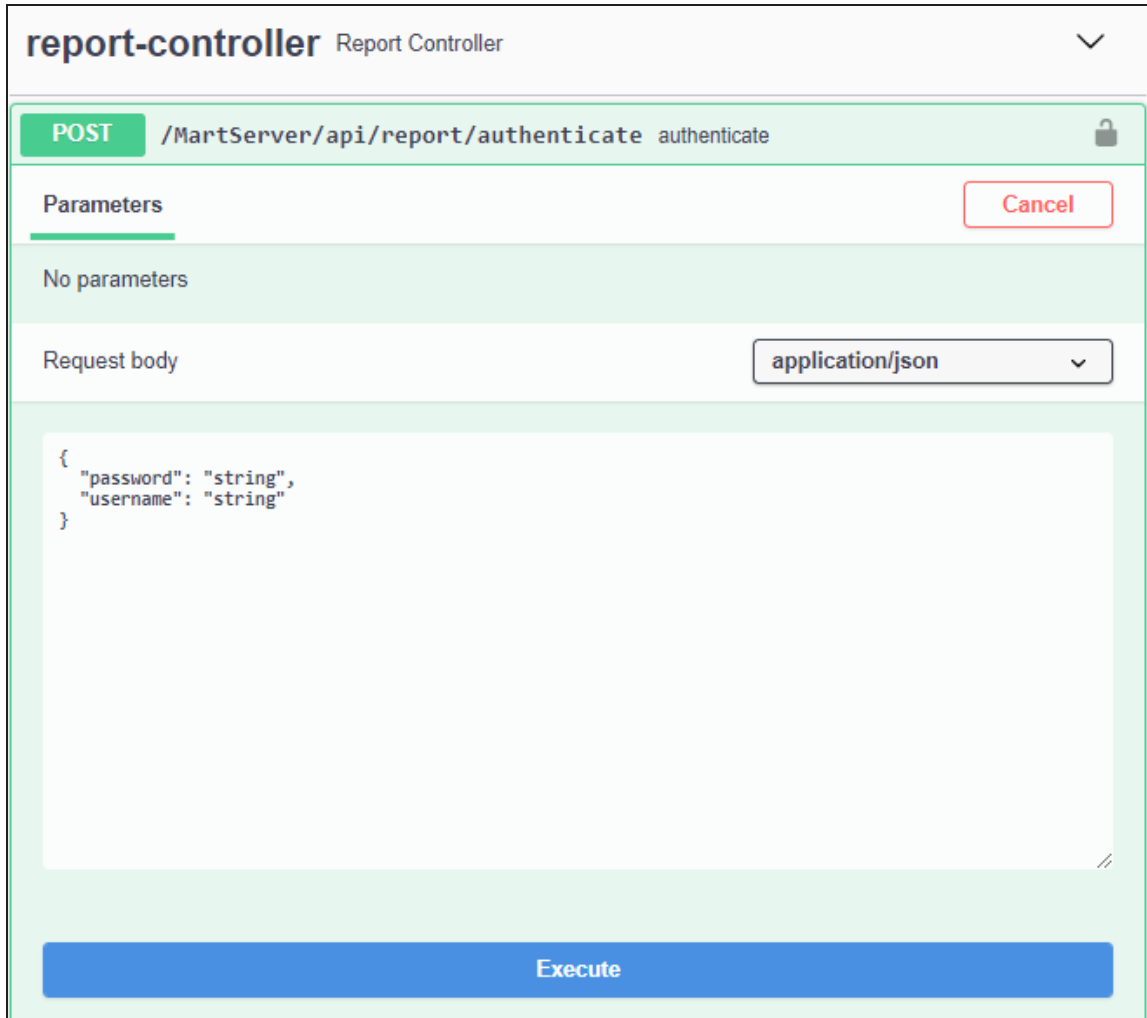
report-controller Report Controller

POST /MartServer/api/report/authenticate authenticate

Parameters

Cancel

No parameters

Request body

application/json

{
  "password": "string",
  "username": "string"
}

Execute